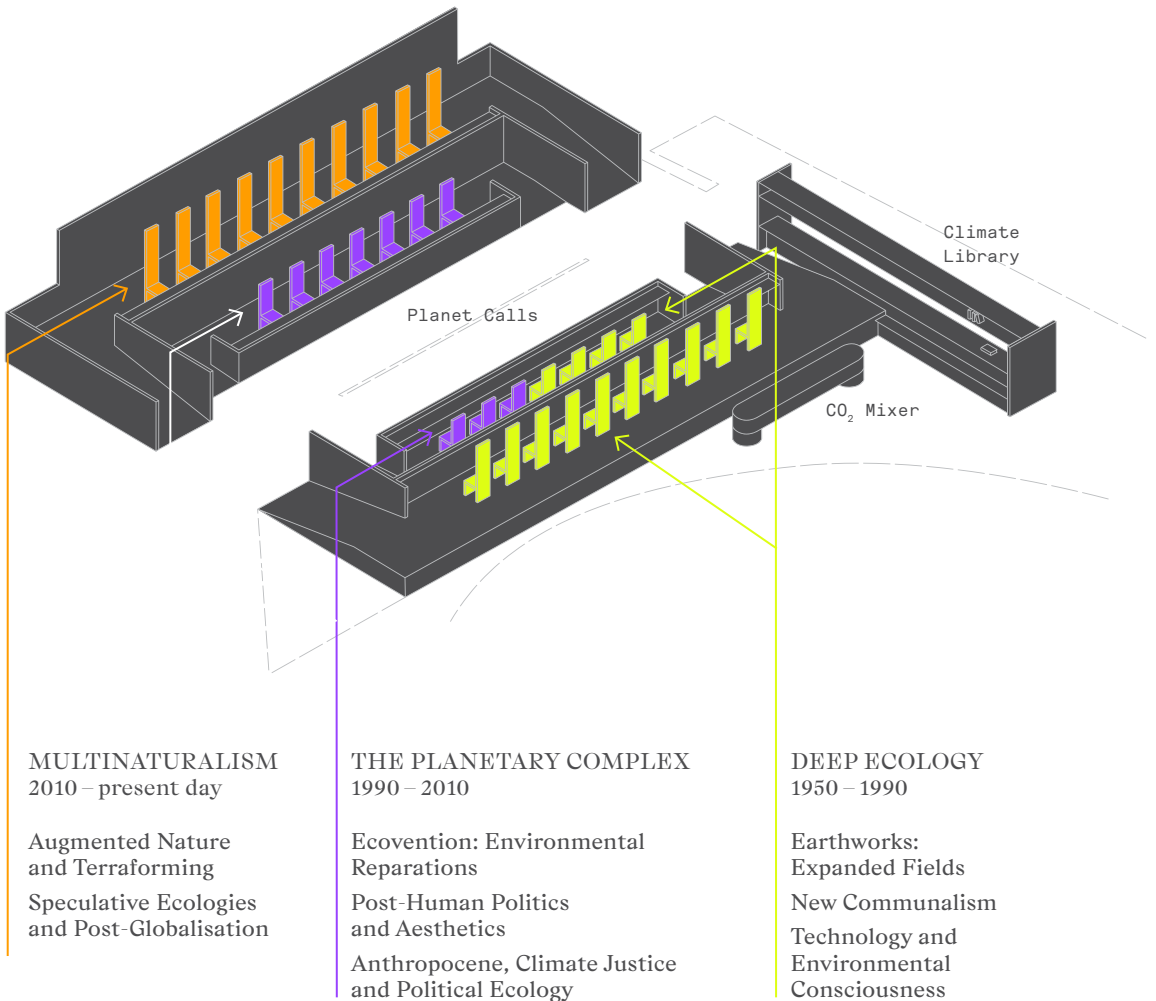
Climate Library

Planet Calls

$CO_2$ Mixer

MULTINATURALISM
2010 – present day

Augmented Nature and Terraforming

Speculative Ecologies and Post-Globalisation

THE PLANETARY COMPLEX
1990 – 2010

Ecovention: Environmental Reparations

Post-Human Politics and Aesthetics

Anthropocene, Climate Justice and Political Ecology

DEEP ECOLOGY
1950 – 1990

Earthworks: Expanded Fields

New Communalism

Technology and Environmental Consciousness